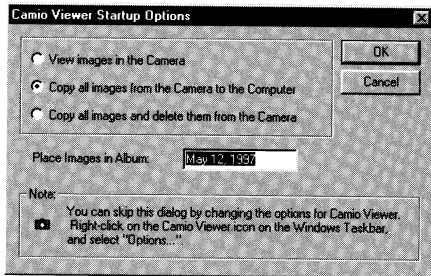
Camio Viewer Startup Options

View images in the Camera

Copy all images from the Camera to the Computer

Copy all images and delete them from the Camera

OK

Cancel

Place Images in Album: May 12, 1997

Note:

You can skip this dialog by changing the options for Camio Viewer. Right-click on the Camio Viewer icon on the Windows Taskbar, and select "Options...".